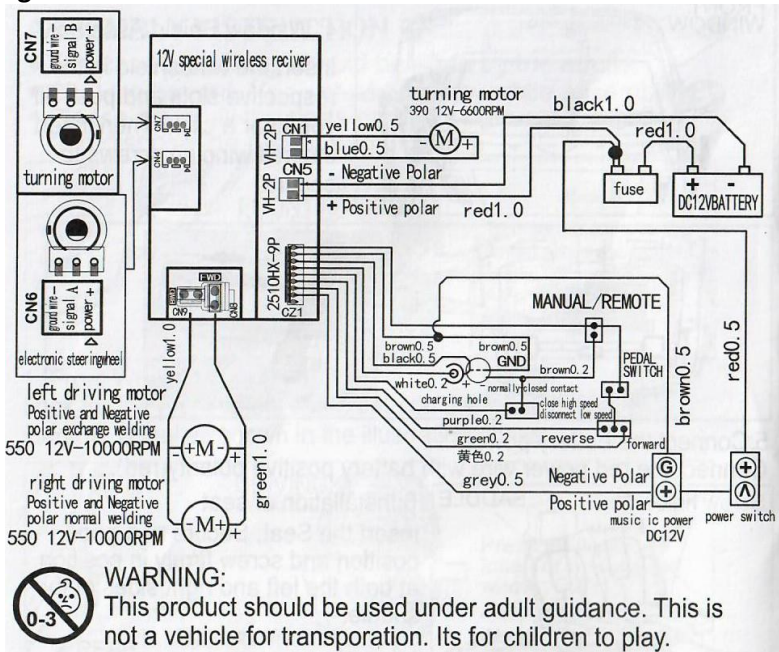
CN7
ground wire - signal B power +

turning motor

CN6
ground wire - signal A power +

electronic steeringwheel

12V special wireless reciver

CN7
CN4

turning motor
390 12V-6600RPM

black1.0

red1.0

CN1
VH-2P
yellow0.5
blue0.5
M
CN5
VH-2P
- Negative Polar
+ Positive polar

fuse

+ -
DC12VBATTERY

red1.0

2510HX-9P
CZ1

FWD
CN9
CN8

MANUAL/REMOTE

brown0.5
black0.5
GND
brown0.5
brown0.2
PEDAL SWITCH
white0.2
charging hole
normally closed contact
close high speed
disconnect low speed
purple0.2
green0.2
reverse
forward
黄色0.2
grey0.5

brown0.5
red0.5

yellow1.0
green1.0

left driving motor
Positive and Negative polar exchange welding
550 12V-10000RPM

M

right driving motor
Positive and Negative polar normal welding
550 12V-10000RPM

M

Negative Polar
Positive polar
music ic power
DC12V

power switch

0-3

WARNING:
This product should be used under adult guidance. This is not a vehicle for transporation. Its for children to play.